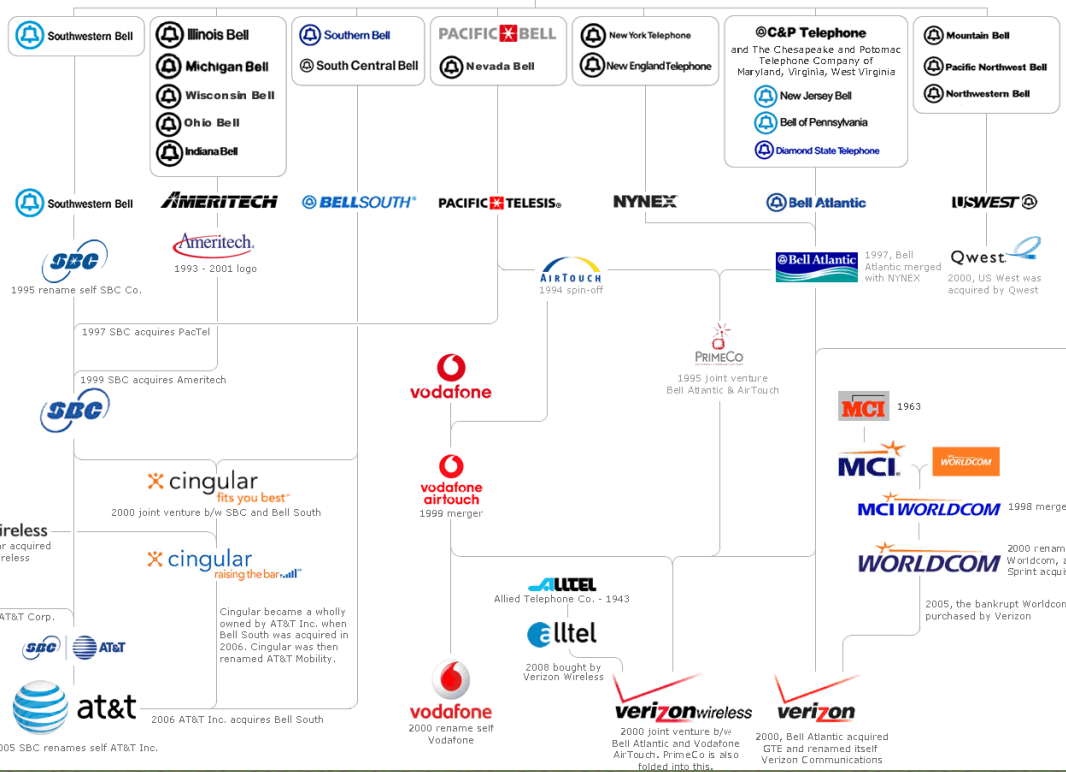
Southwestern Bell

Illinois Bell
Michigan Bell
Wisconsin Bell
Ohio Bell
Indiana Bell

Southern Bell
South Central Bell

PACIFIC BELL
Nevada Bell

New York Telephone
New England Telephone

C&P Telephone
and The Chesapeake and Potomac Telephone Company of Maryland, Virginia, West Virginia
New Jersey Bell
Bell of Pennsylvania
Diamond State Telephone

Mountain Bell
Pacific Northwest Bell
Northwestern Bell

Southwestern Bell
AMERITECH
BELLSOUTH
PACIFIC TELESIS
NYNEX
Bell Atlantic
USWEST

SBC
1995 rename self SBC Co.

Ameritech
1993 - 2001 logo

AirTouch
1994 spin-off

Bell Atlantic
1997, Bell Atlantic merged with NYNEX

Qwest
2000, US West was acquired by Qwest

1997 SBC acquires PacTel

1999 SBC acquires Ameritech

SBC

vodafone

PrimeCo
1995 joint venture Bell Atlantic & AirTouch

MCI
1963

MCI
WORLDCOM

cingular
fits you best
2000 joint venture b/w SBC and Bell South

vodafone airtouch
1999 merger

MCI WORLDCOM
1998 merge

wireless
r acquired
ireless

cingular
raising the bar.

WORLDCOM
2000 renam
Worldcom, a
Sprint acqu

ALLTEL
Allied Telephone Co. - 1943

AT&T Corp.

Cingular became a wholly owned by AT&T Inc. when Bell South was acquired in 2006. Cingular was then renamed AT&T Mobility.

alltel
2008 bought by Verizon Wireless

2005, the bankrupt Worldcom purchased by Verizon

SBC
AT&T

at&t
005 SBC renames self AT&T Inc.

2006 AT&T Inc. acquires Bell South

vodafone
2000 rename self Vodafone

verizonwireless
2000 joint venture b/w Bell Atlantic and Vodafone AirTouch. PrimeCo is also folded into this.

verizon
2000, Bell Atlantic acquired GTE and renamed itself Verizon Communications